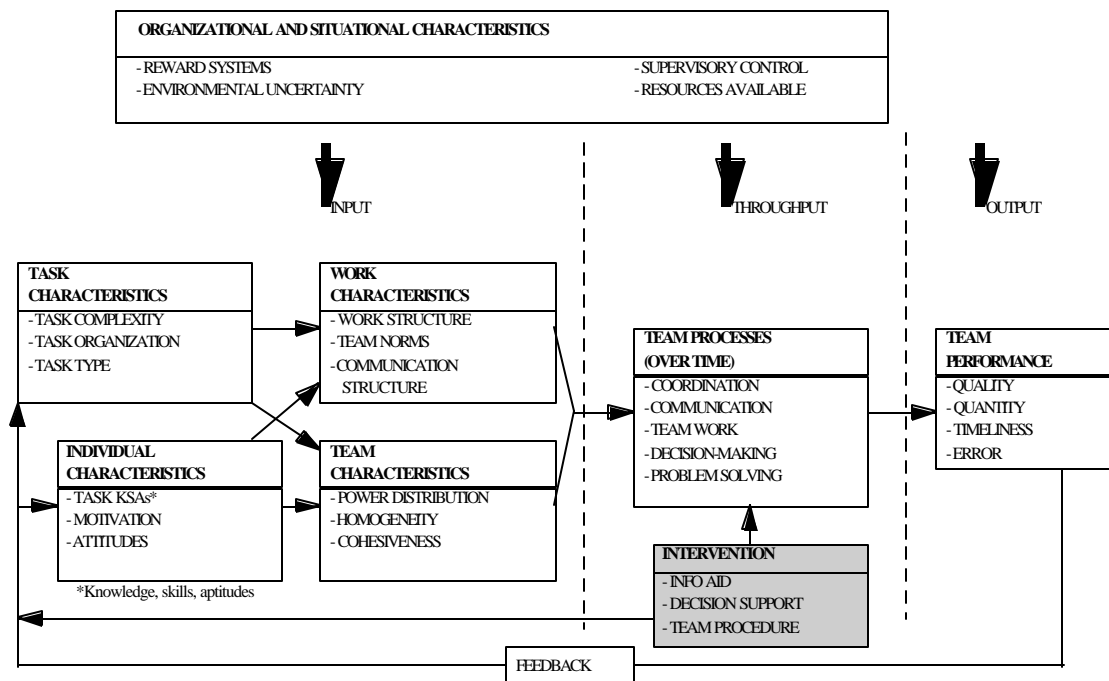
ORGANIZATIONAL AND SITUATIONAL CHARACTERISTICS

- REWARD SYSTEMS
- ENVIRONMENTAL UNCERTAINTY

- SUPERVISORY CONTROL
- RESOURCES AVAILABLE

INPUT

THROUGHPUT

OUTPUT

TASK CHARACTERISTICS
- TASK COMPLEXITY
- TASK ORGANIZATION
- TASK TYPE

WORK CHARACTERISTICS
- WORK STRUCTURE
- TEAM NORMS
- COMMUNICATION STRUCTURE

INDIVIDUAL CHARACTERISTICS
- TASK KSAs*
- MOTIVATION
- ATTITUDES

*Knowledge, skills, aptitudes

TEAM CHARACTERISTICS
- POWER DISTRIBUTION
- HOMOGENEITY
- COHESIVENESS

TEAM PROCESSES (OVER TIME)
- COORDINATION
- COMMUNICATION
- TEAM WORK
- DECISION-MAKING
- PROBLEM SOLVING

INTERVENTION
- INFO AID
- DECISION SUPPORT
- TEAM PROCEDURE

TEAM PERFORMANCE
- QUALITY
- QUANTITY
- TIMELINESS
- ERROR

FEEDBACK